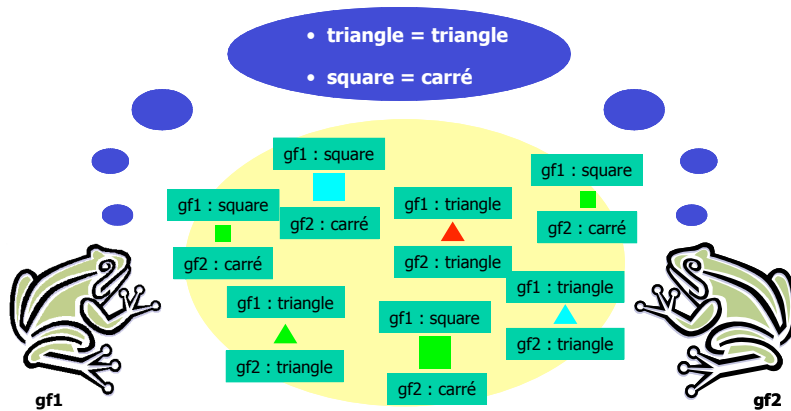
• triangle = triangle
• square = carré

gf1 : square
gf2 : carré

gf1 : square
gf2 : carré

gf1 : triangle
gf2 : triangle

gf1 : square
gf2 : carré

gf1 : triangle
gf2 : triangle

gf1 : triangle
gf2 : triangle

gf1 : square
gf2 : carré

gf1

gf2